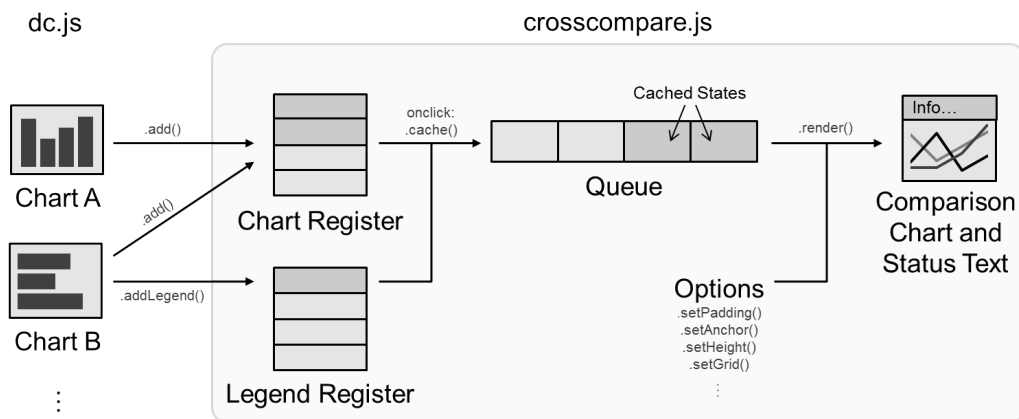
dc.js

crosscompare.js

Chart A

Chart B

⋮

.add()

.add()

.addLegend()

Chart Register

Legend Register

onclick:
.cache()

Cached States

Queue

.render()

Info…

Comparison Chart and Status Text

Options
.setPadding()
.setAnchor()
.setHeight()
.setGrid()
⋮